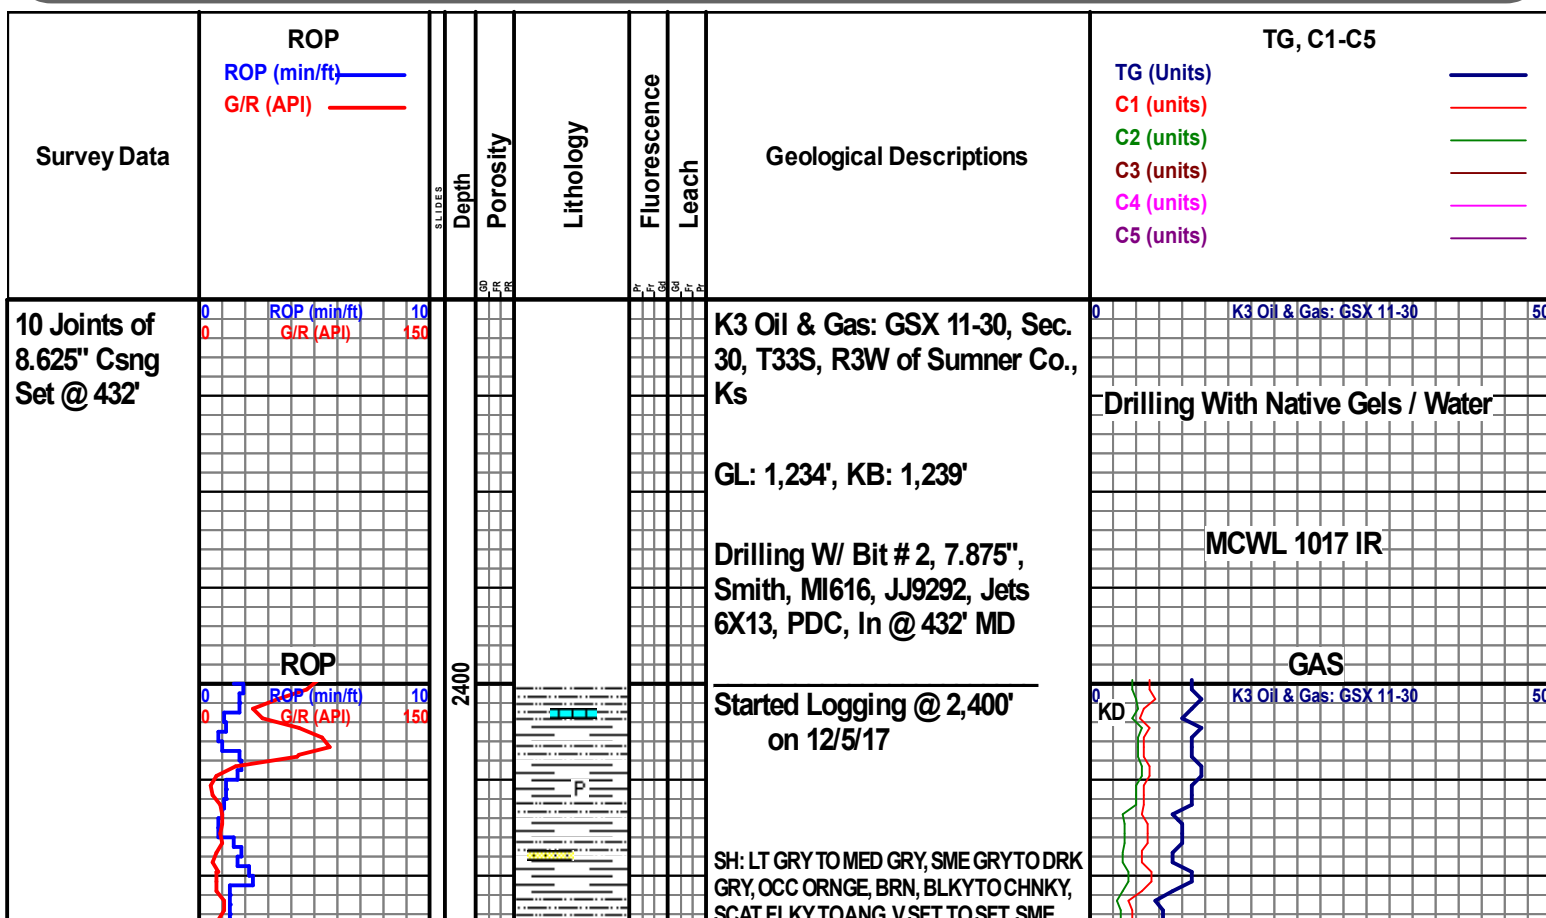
Survey Data

ROP
ROP (min/ft)
G/R (API)

SLIDES
Depth
Porosity
GD FR PR
Lithology
Fluorescence
Pr Fr Gd
Leach
Gd Fr Pr

Geological Descriptions

TG, C1-C5
TG (Units)
C1 (units)
C2 (units)
C3 (units)
C4 (units)
C5 (units)

10 Joints of 8.625" Csng Set @ 432'

0 ROP (min/ft) 10
0 G/R (API) 150

K3 Oil & Gas: GSX 11-30, Sec. 30, T33S, R3W of Sumner Co., Ks

GL: 1,234', KB: 1,239'

Drilling W/ Bit # 2, 7.875", Smith, MI616, JJ9292, Jets 6X13, PDC, In @ 432' MD

0 K3 Oil & Gas: GSX 11-30 50

Drilling With Native Gels / Water

MCWL 1017 IR

ROP

GAS

0 ROP (min/ft) 10
0 G/R (API) 150

2400

P

Started Logging @ 2,400' on 12/5/17

0 K3 Oil & Gas: GSX 11-30 50
KD

SH: LT GRY TO MED GRY, SME GRY TO DRK GRY, OCC ORNGE, BRN, BLKY TO CHNKY, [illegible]